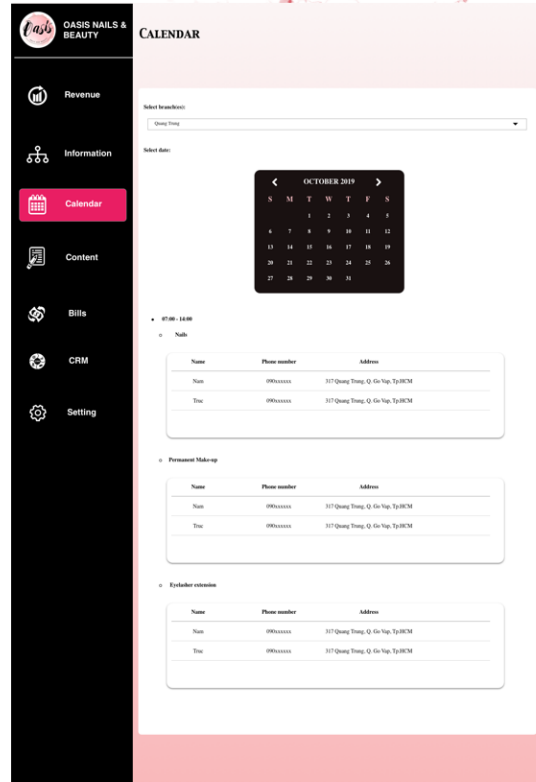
Oasis

OASIS NAILS & BEAUTY

Revenue

Information

Calendar

Content

Bills

CRM

Setting

CALENDAR

Select branch(es):

Quang Trung

Select date:

OCTOBER 2019

| S | M | T | W | T | F | S |
|---|---|---|---|---|---|---|
| | | 1 | 2 | 3 | 4 | 5 |
| 6 | 7 | 8 | 9 | 10 | 11 | 12 |
| 13 | 14 | 15 | 16 | 17 | 18 | 19 |
| 20 | 21 | 22 | 23 | 24 | 25 | 26 |
| 27 | 28 | 29 | 30 | 31 | | |

• 07:00 - 14:00

◦ Nails

| Name | Phone number | Address |
|---|---|---|
| Nam | 090xxxxxx | 317 Quang Trung, Q. Go Vap, Tp.HCM |
| Truc | 090xxxxxx | 317 Quang Trung, Q. Go Vap, Tp.HCM |

◦ Permanent Make-up

| Name | Phone number | Address |
|---|---|---|
| Nam | 090xxxxxx | 317 Quang Trung, Q. Go Vap, Tp.HCM |
| Truc | 090xxxxxx | 317 Quang Trung, Q. Go Vap, Tp.HCM |

◦ Eyelasher extension

| Name | Phone number | Address |
|---|---|---|
| Nam | 090xxxxxx | 317 Quang Trung, Q. Go Vap, Tp.HCM |
| Truc | 090xxxxxx | 317 Quang Trung, Q. Go Vap, Tp.HCM |